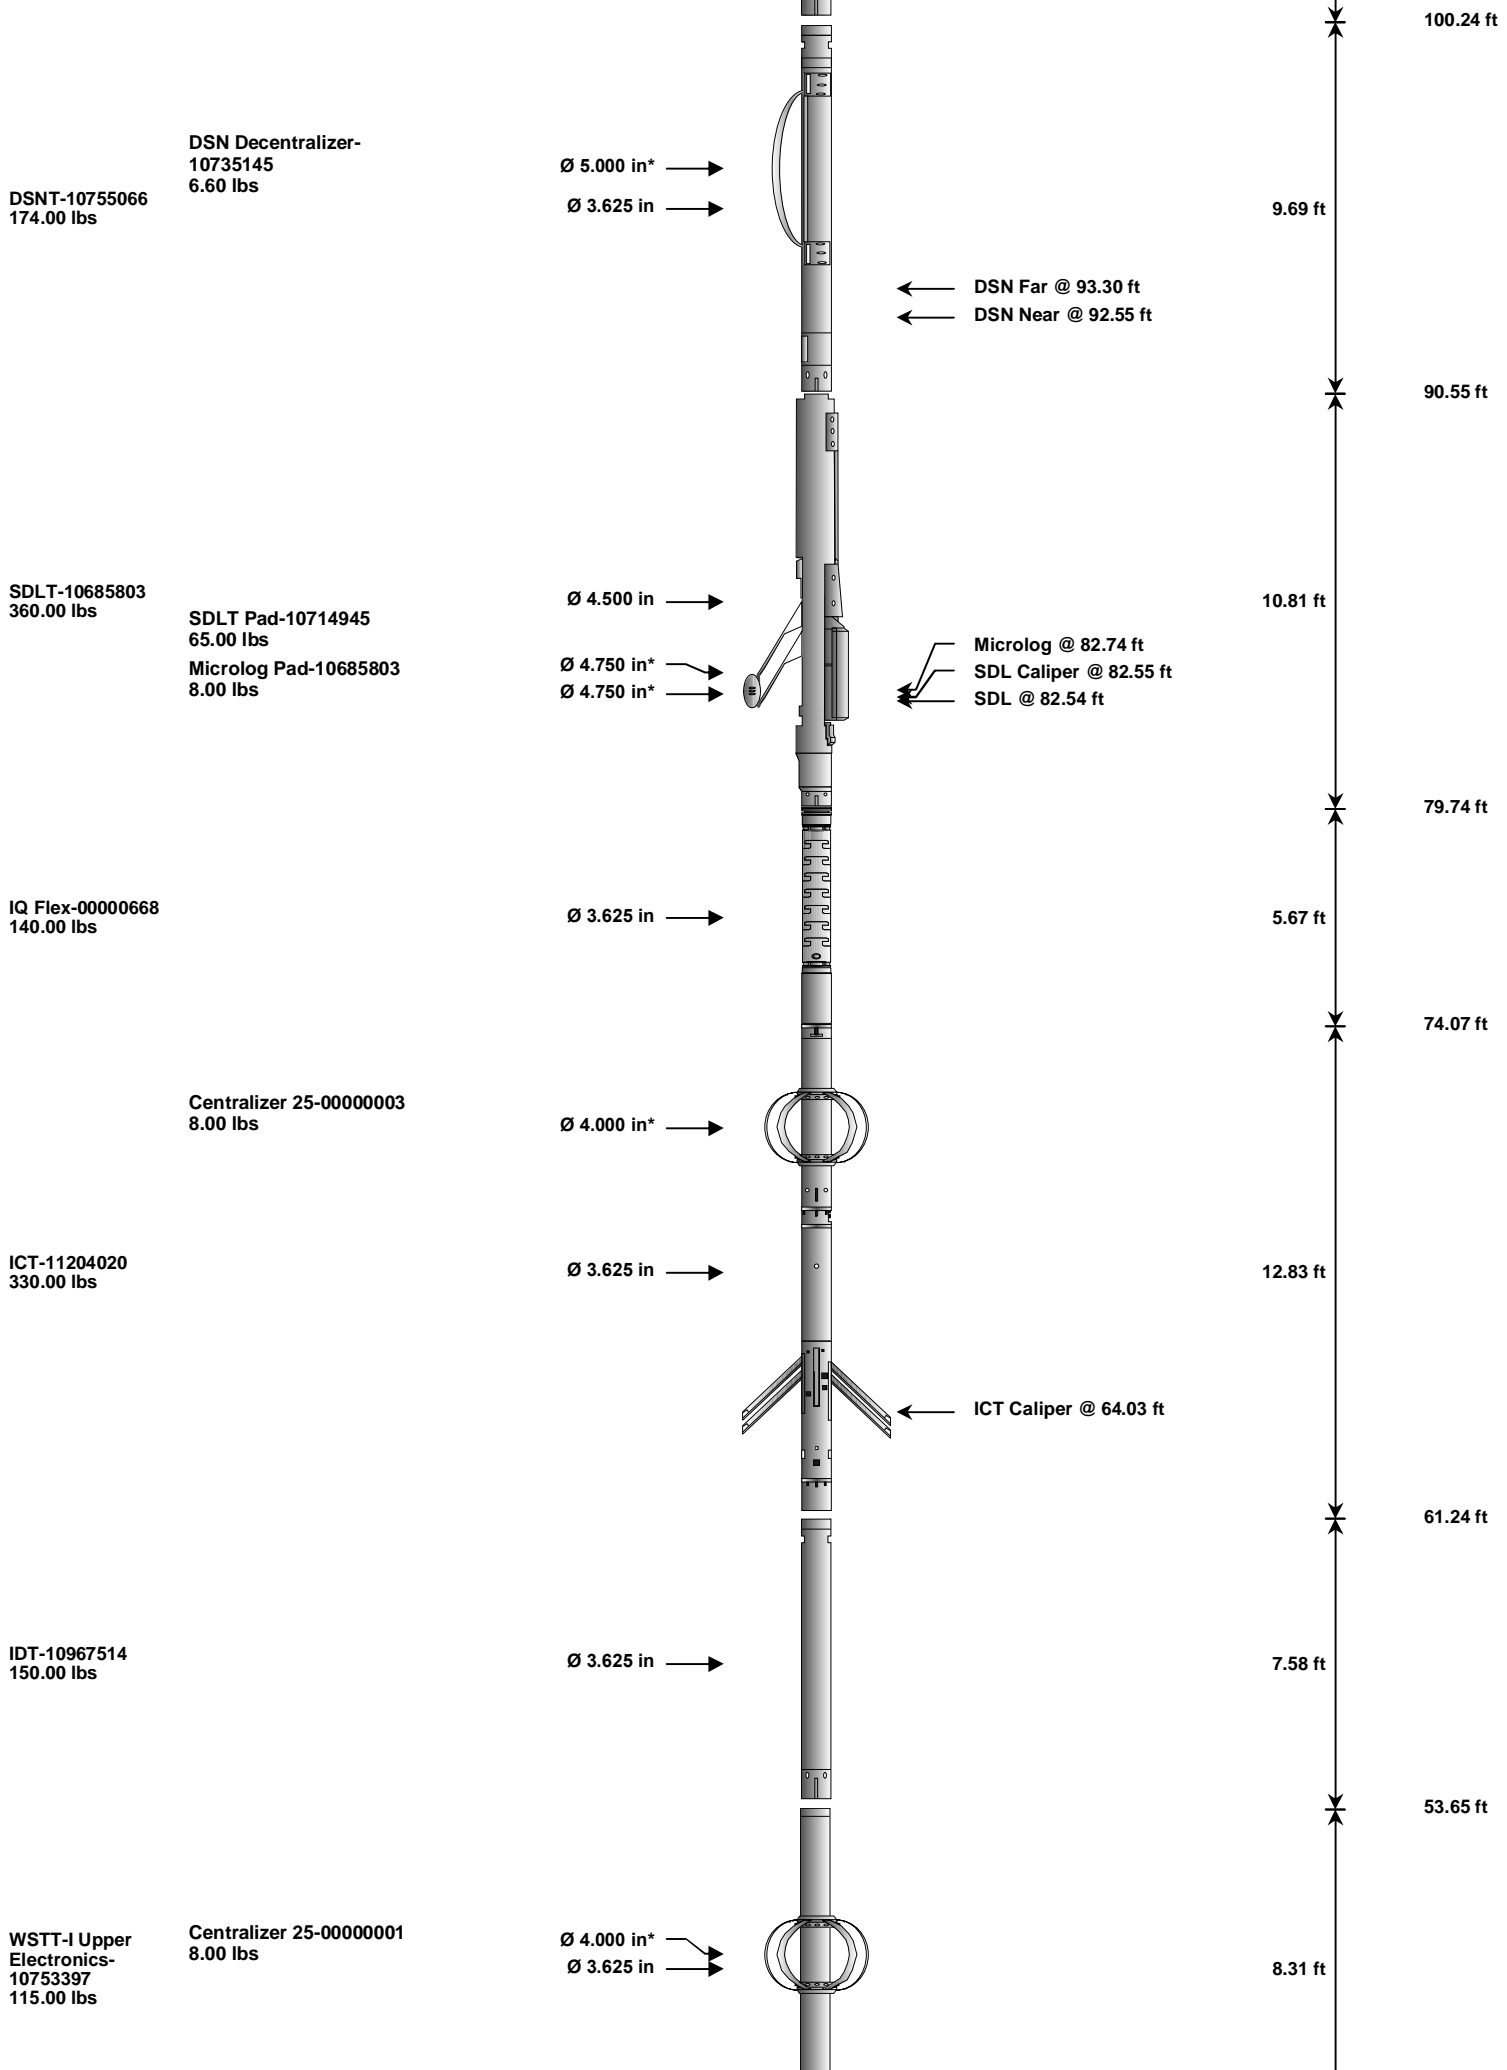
100.24 ft

DSNT-10755066
174.00 lbs

DSN Decentralizer-10735145
6.60 lbs

Ø 5.000 in*
Ø 3.625 in

9.69 ft

DSN Far @ 93.30 ft
DSN Near @ 92.55 ft

90.55 ft

SDLT-10685803
360.00 lbs

SDLT Pad-10714945
65.00 lbs

Microlog Pad-10685803
8.00 lbs

Ø 4.500 in
Ø 4.750 in*
Ø 4.750 in*

10.81 ft

Microlog @ 82.74 ft
SDL Caliper @ 82.55 ft
SDL @ 82.54 ft

79.74 ft

IQ Flex-00000668
140.00 lbs

Ø 3.625 in

5.67 ft

74.07 ft

Centralizer 25-00000003
8.00 lbs

Ø 4.000 in*

ICT-11204020
330.00 lbs

Ø 3.625 in

12.83 ft

ICT Caliper @ 64.03 ft

61.24 ft

IDT-10967514
150.00 lbs

Ø 3.625 in

7.58 ft

53.65 ft

WSTT-I Upper Electronics-10753397
115.00 lbs

Centralizer 25-00000001
8.00 lbs

Ø 4.000 in*
Ø 3.625 in

8.31 ft